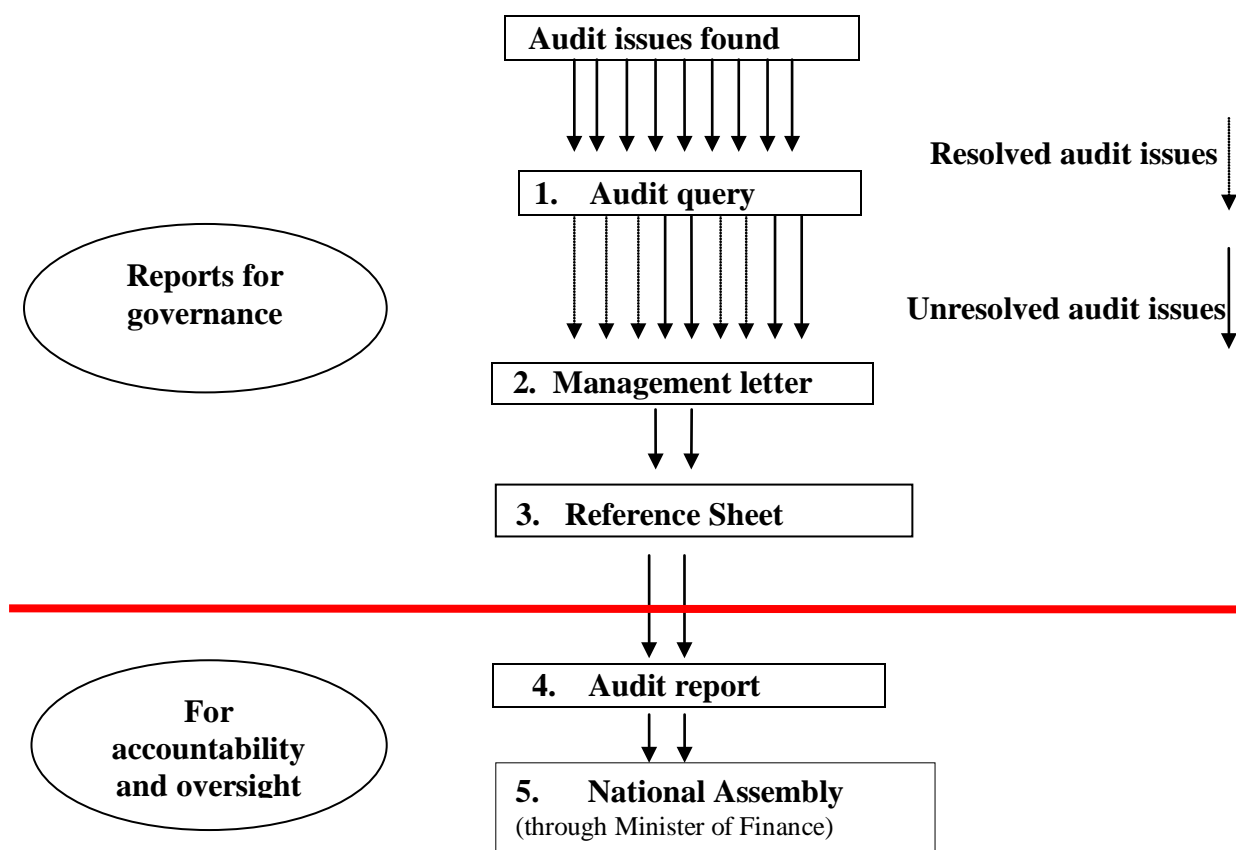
Audit issues found

Resolved audit issues

1. Audit query

Reports for governance

Unresolved audit issues

2. Management letter

3. Reference Sheet

4. Audit report

For accountability and oversight

5. National Assembly
(through Minister of Finance)